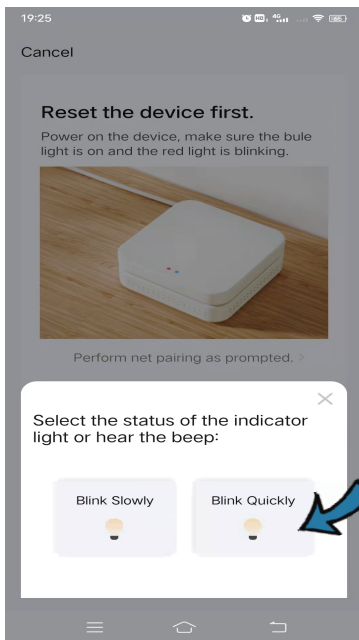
19:25

Cancel

Reset the device first.

Power on the device, make sure the bule light is on and the red light is blinking.

Perform net pairing as prompted. >

Select the status of the indicator light or hear the beep:

Blink Slowly

Blink Quickly